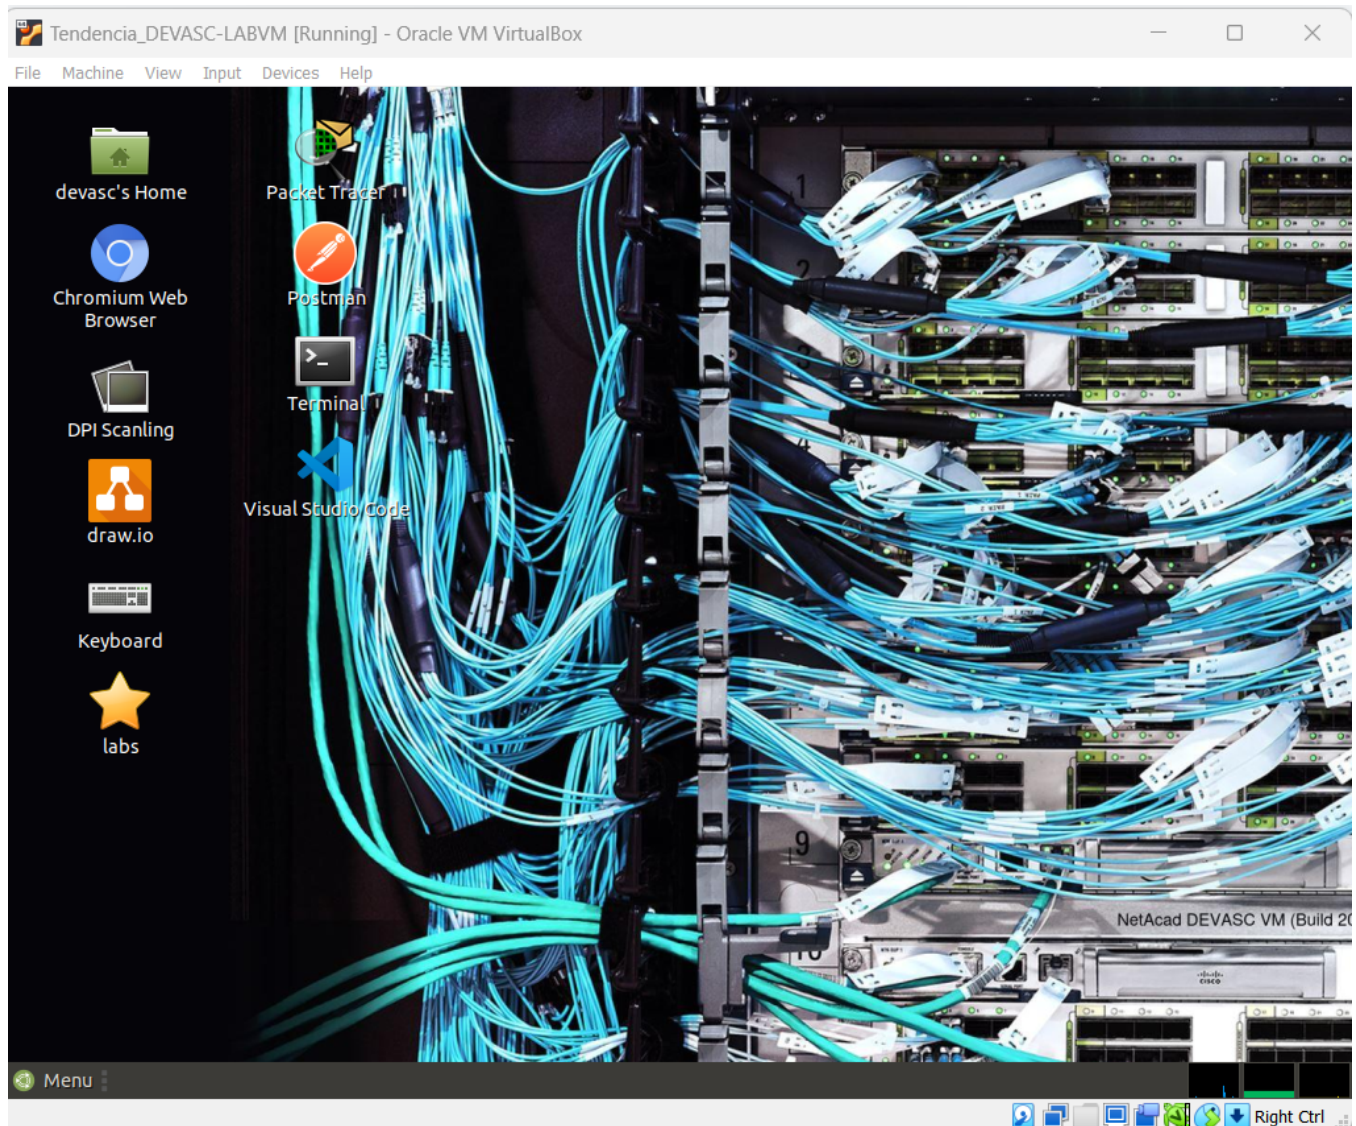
Tendencia_DEVASC-LABVM [Running] - Oracle VM VirtualBox

File Machine View Input Devices Help

devasc's Home

Chromium Web Browser

DPI Scanling

draw.io

Keyboard

labs

Packet Tracer

Postman

Terminal

Visual Studio Code

NetAcad DEVASC VM (Build 2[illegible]

Menu

Right Ctrl